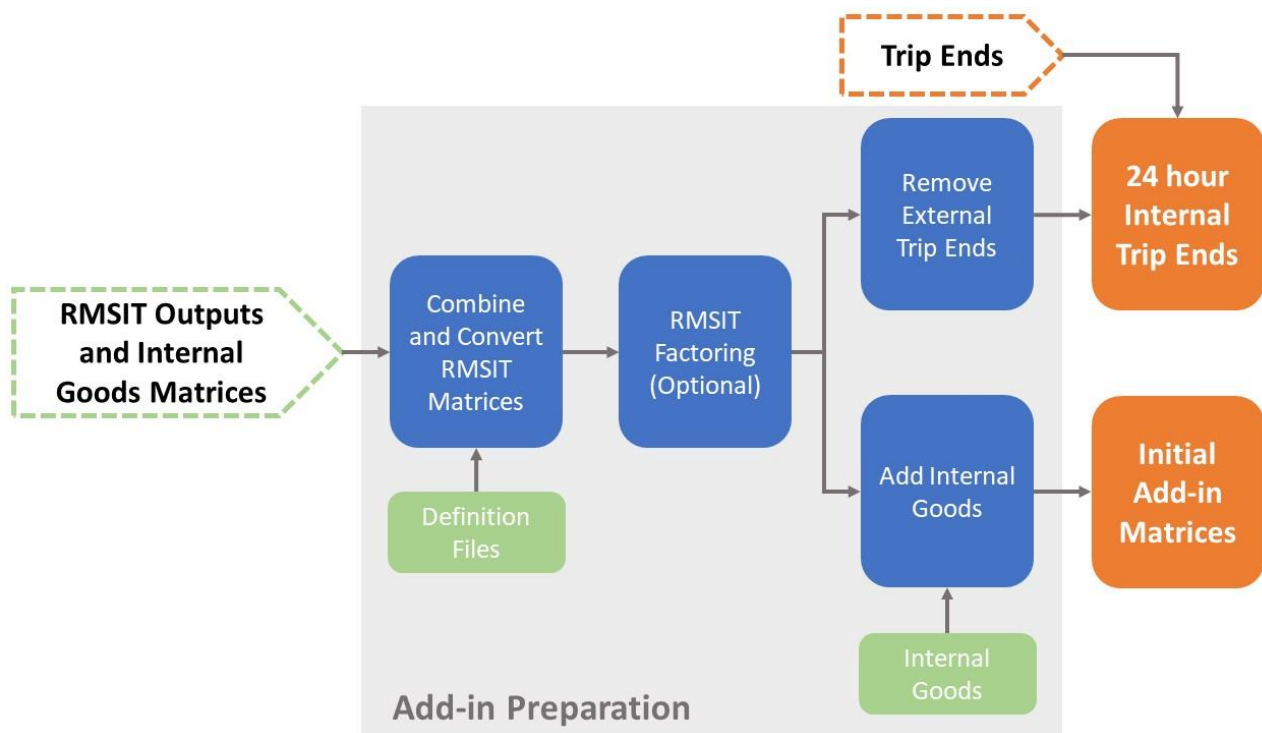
Trip Ends

RMSIT Outputs and Internal Goods Matrices

Combine and Convert RMSIT Matrices

Definition Files

RMSIT Factoring (Optional)

Remove External Trip Ends

Add Internal Goods

Internal Goods

24 hour Internal Trip Ends

Initial Add-in Matrices

Add-in Preparation